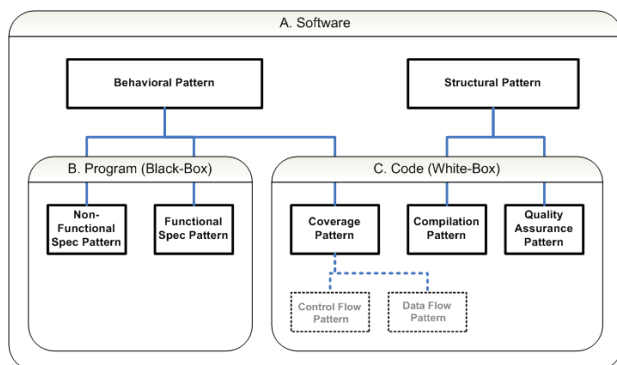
A. Software

Behavioral Pattern

Structural Pattern

B. Program (Black-Box)

Non-Functional Spec Pattern

Functional Spec Pattern

C. Code (White-Box)

Coverage Pattern

Compilation Pattern

Quality Assurance Pattern

Control Flow Pattern

Data Flow Pattern